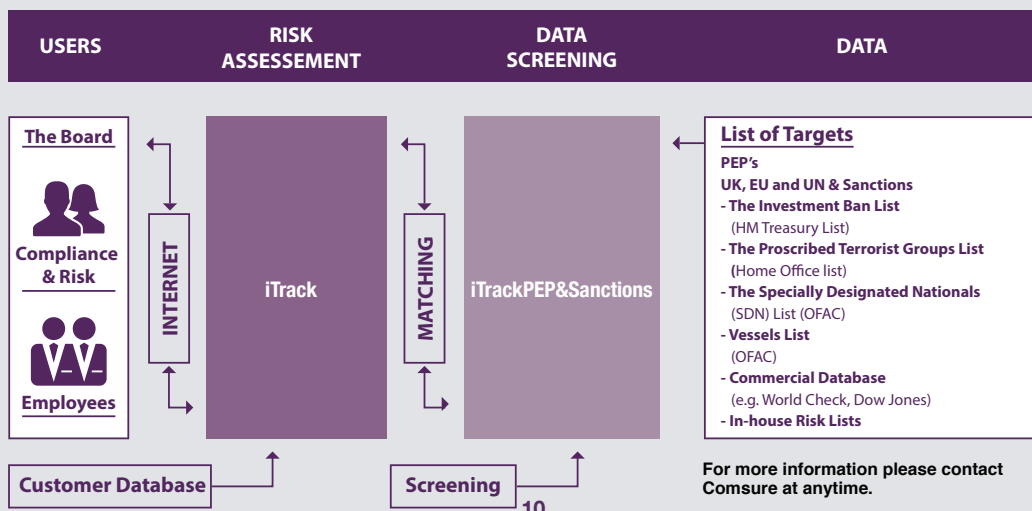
USERS

RISK ASSESSEMENT

DATA SCREENING

DATA

The Board

Compliance & Risk

Employees

INTERNET

iTrack

MATCHING

iTrackPEP&Sanctions

List of Targets

PEP's

UK, EU and UN & Sanctions

- The Investment Ban List (HM Treasury List)

- The Proscribed Terrorist Groups List (Home Office list)

- The Specially Designated Nationals (SDN) List (OFAC)

- Vessels List (OFAC)

- Commercial Database (e.g. World Check, Dow Jones)

- In-house Risk Lists

Customer Database

Screening

10

For more information please contact Comsure at anytime.